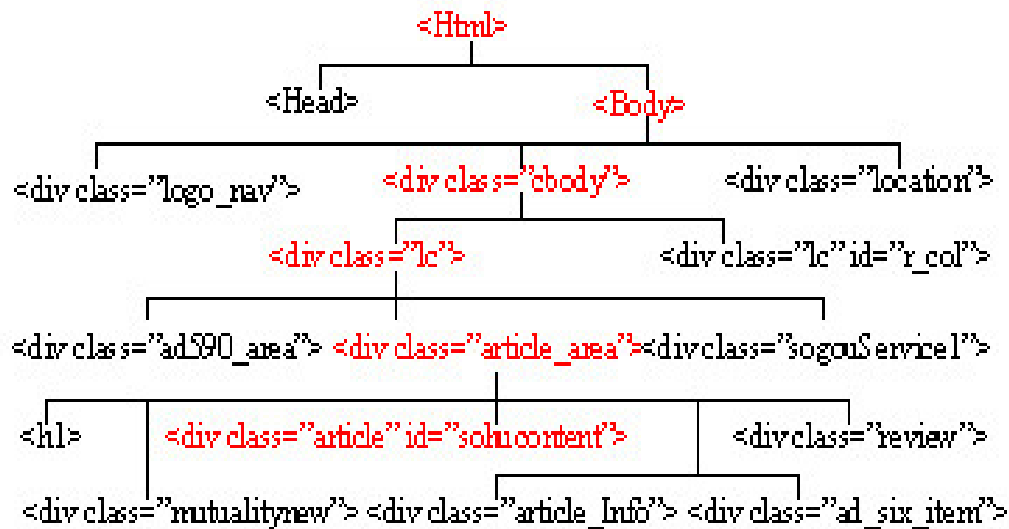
<Html>

<Head>

<Body>

<div class="logo_nav">

<div class="cbody">

<div class="location">

<div class="lc">

<div class="lc" id="r_col">

<div class="ad590_area">

<div class="article_area">

<div class="sogouService1">

<h1>

<div class="article" id="sohucontent">

<div class="review">

<div class="mutualitynew">

<div class="article_Info">

<div class="ad_six_item">